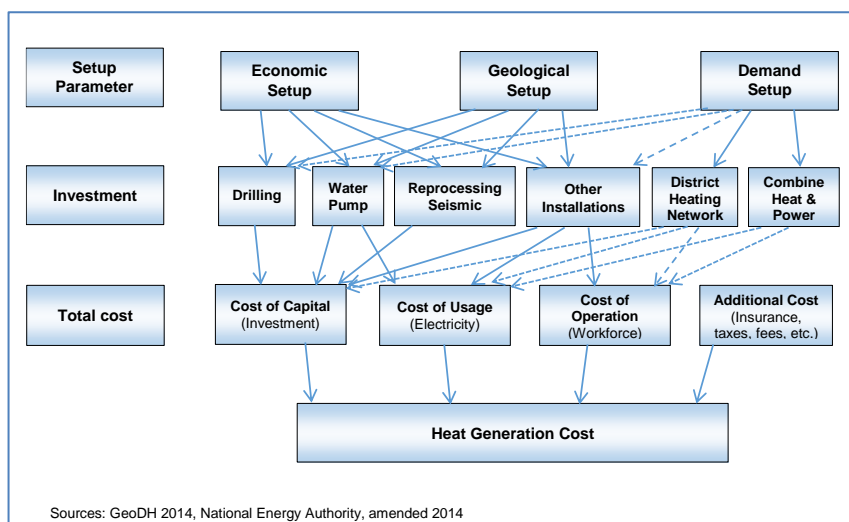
Setup Parameter

Economic Setup

Geological Setup

Demand Setup

Investment

Drilling

Water Pump

Reprocessing Seismic

Other Installations

District Heating Network

Combine Heat & Power

Total cost

Cost of Capital (Investment)

Cost of Usage (Electricity)

Cost of Operation (Workforce)

Additional Cost (Insurance, taxes, fees, etc.)

Heat Generation Cost

Sources: GeoDH 2014, National Energy Authority, amended 2014